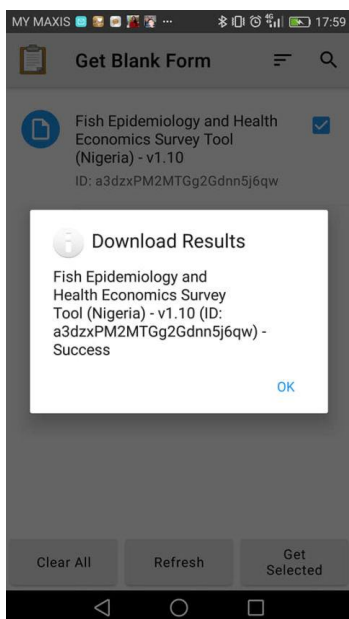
MY MAXIS ··· 17:59

Get Blank Form

Fish Epidemiology and Health Economics Survey Tool (Nigeria) - v1.10
ID: a3dzxPM2MTGg2Gdnn5j6qw

Download Results

Fish Epidemiology and Health Economics Survey Tool (Nigeria) - v1.10 (ID: a3dzxPM2MTGg2Gdnn5j6qw) - Success

OK

Clear All
Refresh
Get Selected